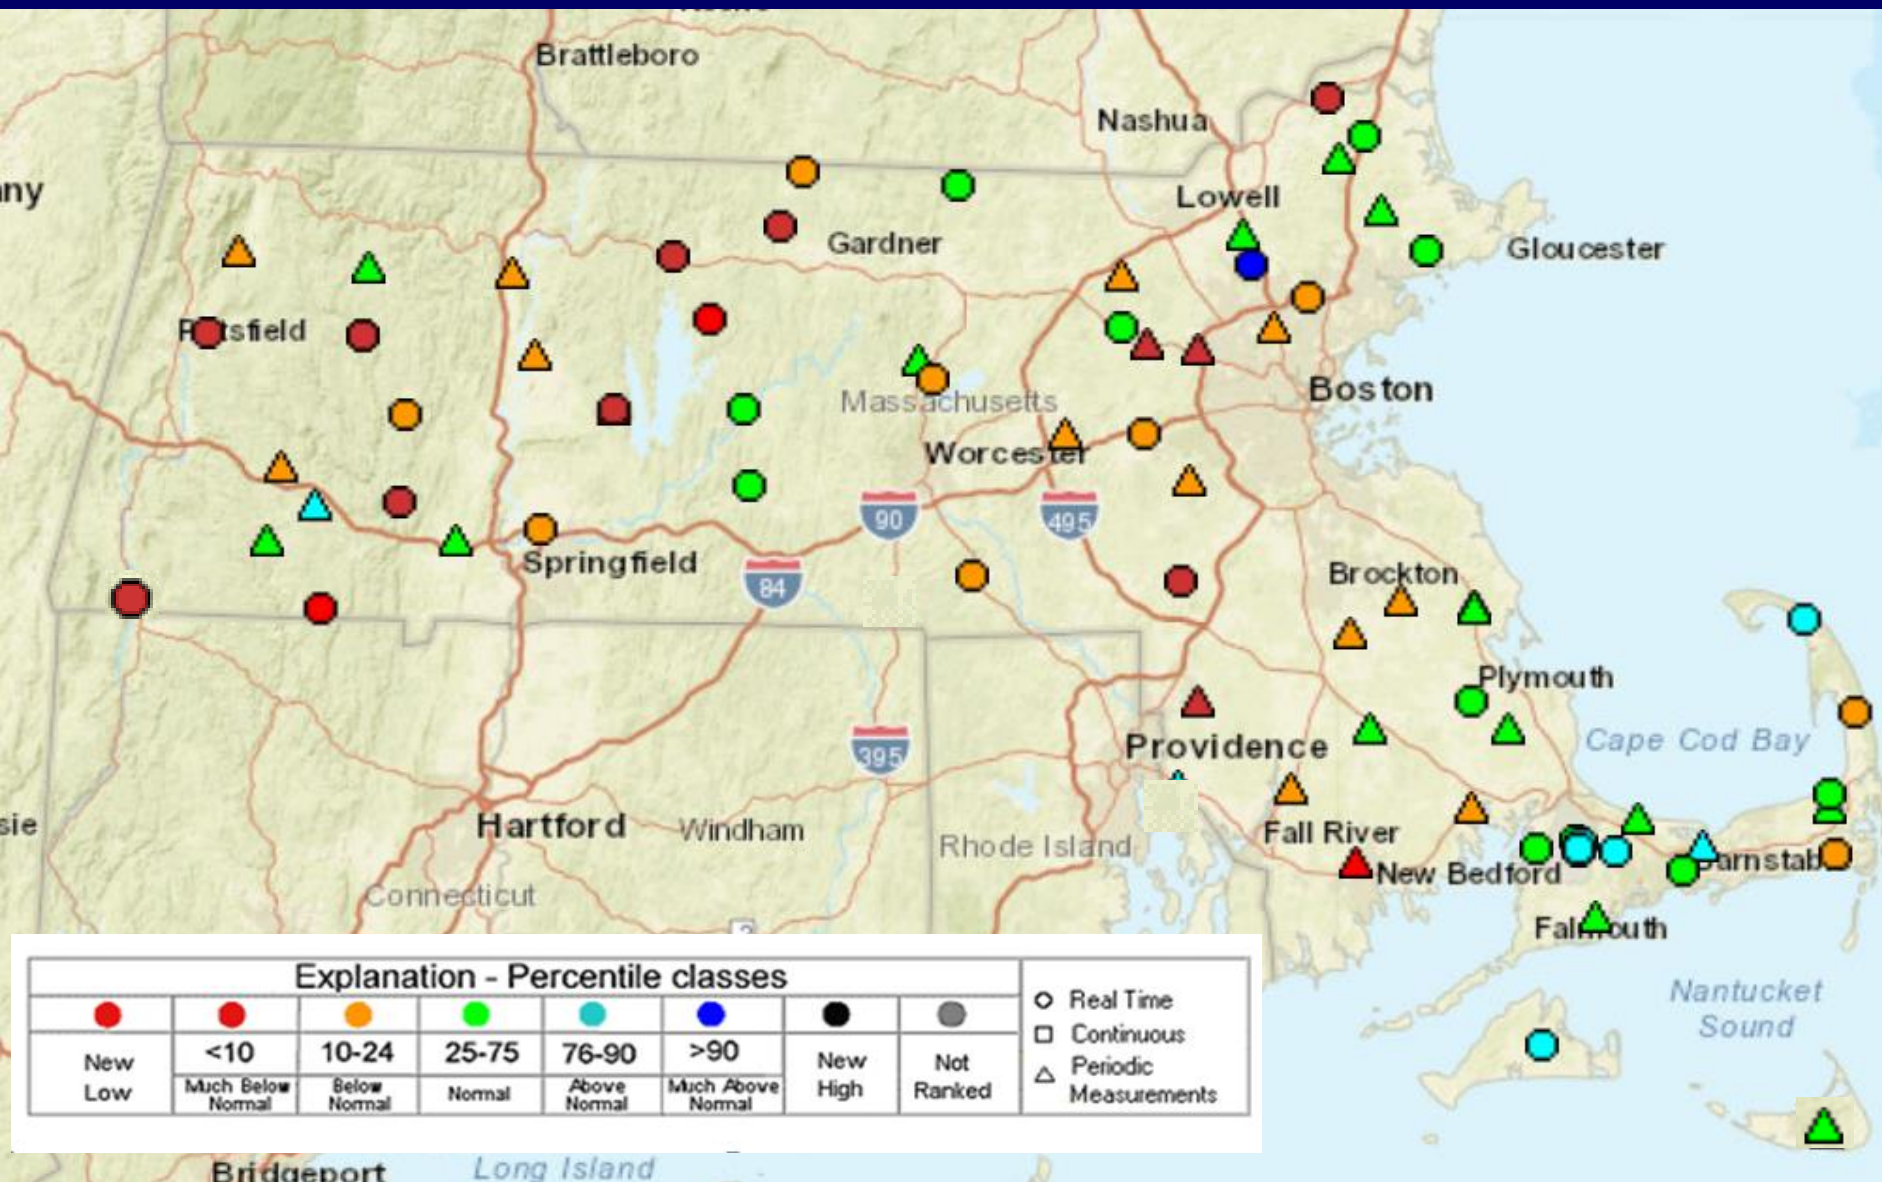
Brattleboro
Nashua
ny
Lowell
Gardner
Gloucester
Pittsfield
Massachusetts
Boston
Worcester
90
495
Springfield
84
Brockton
Plymouth
Cape Cod Bay
395
Providence
sie
Hartford
Windham
Rhode Island
Fall River
New Bedford
Barnstable
Connecticut
Falmouth
Nantucket Sound
Bridgeport
Long Island

| Explanation - Percentile classes | | | | | | | |
|---|---|---|---|---|---|---|---|
| New Low | <10 Much Below Normal | 10-24 Below Normal | 25-75 Normal | 76-90 Above Normal | >90 Much Above Normal | New High | Not Ranked |

Real Time
Continuous
Periodic Measurements